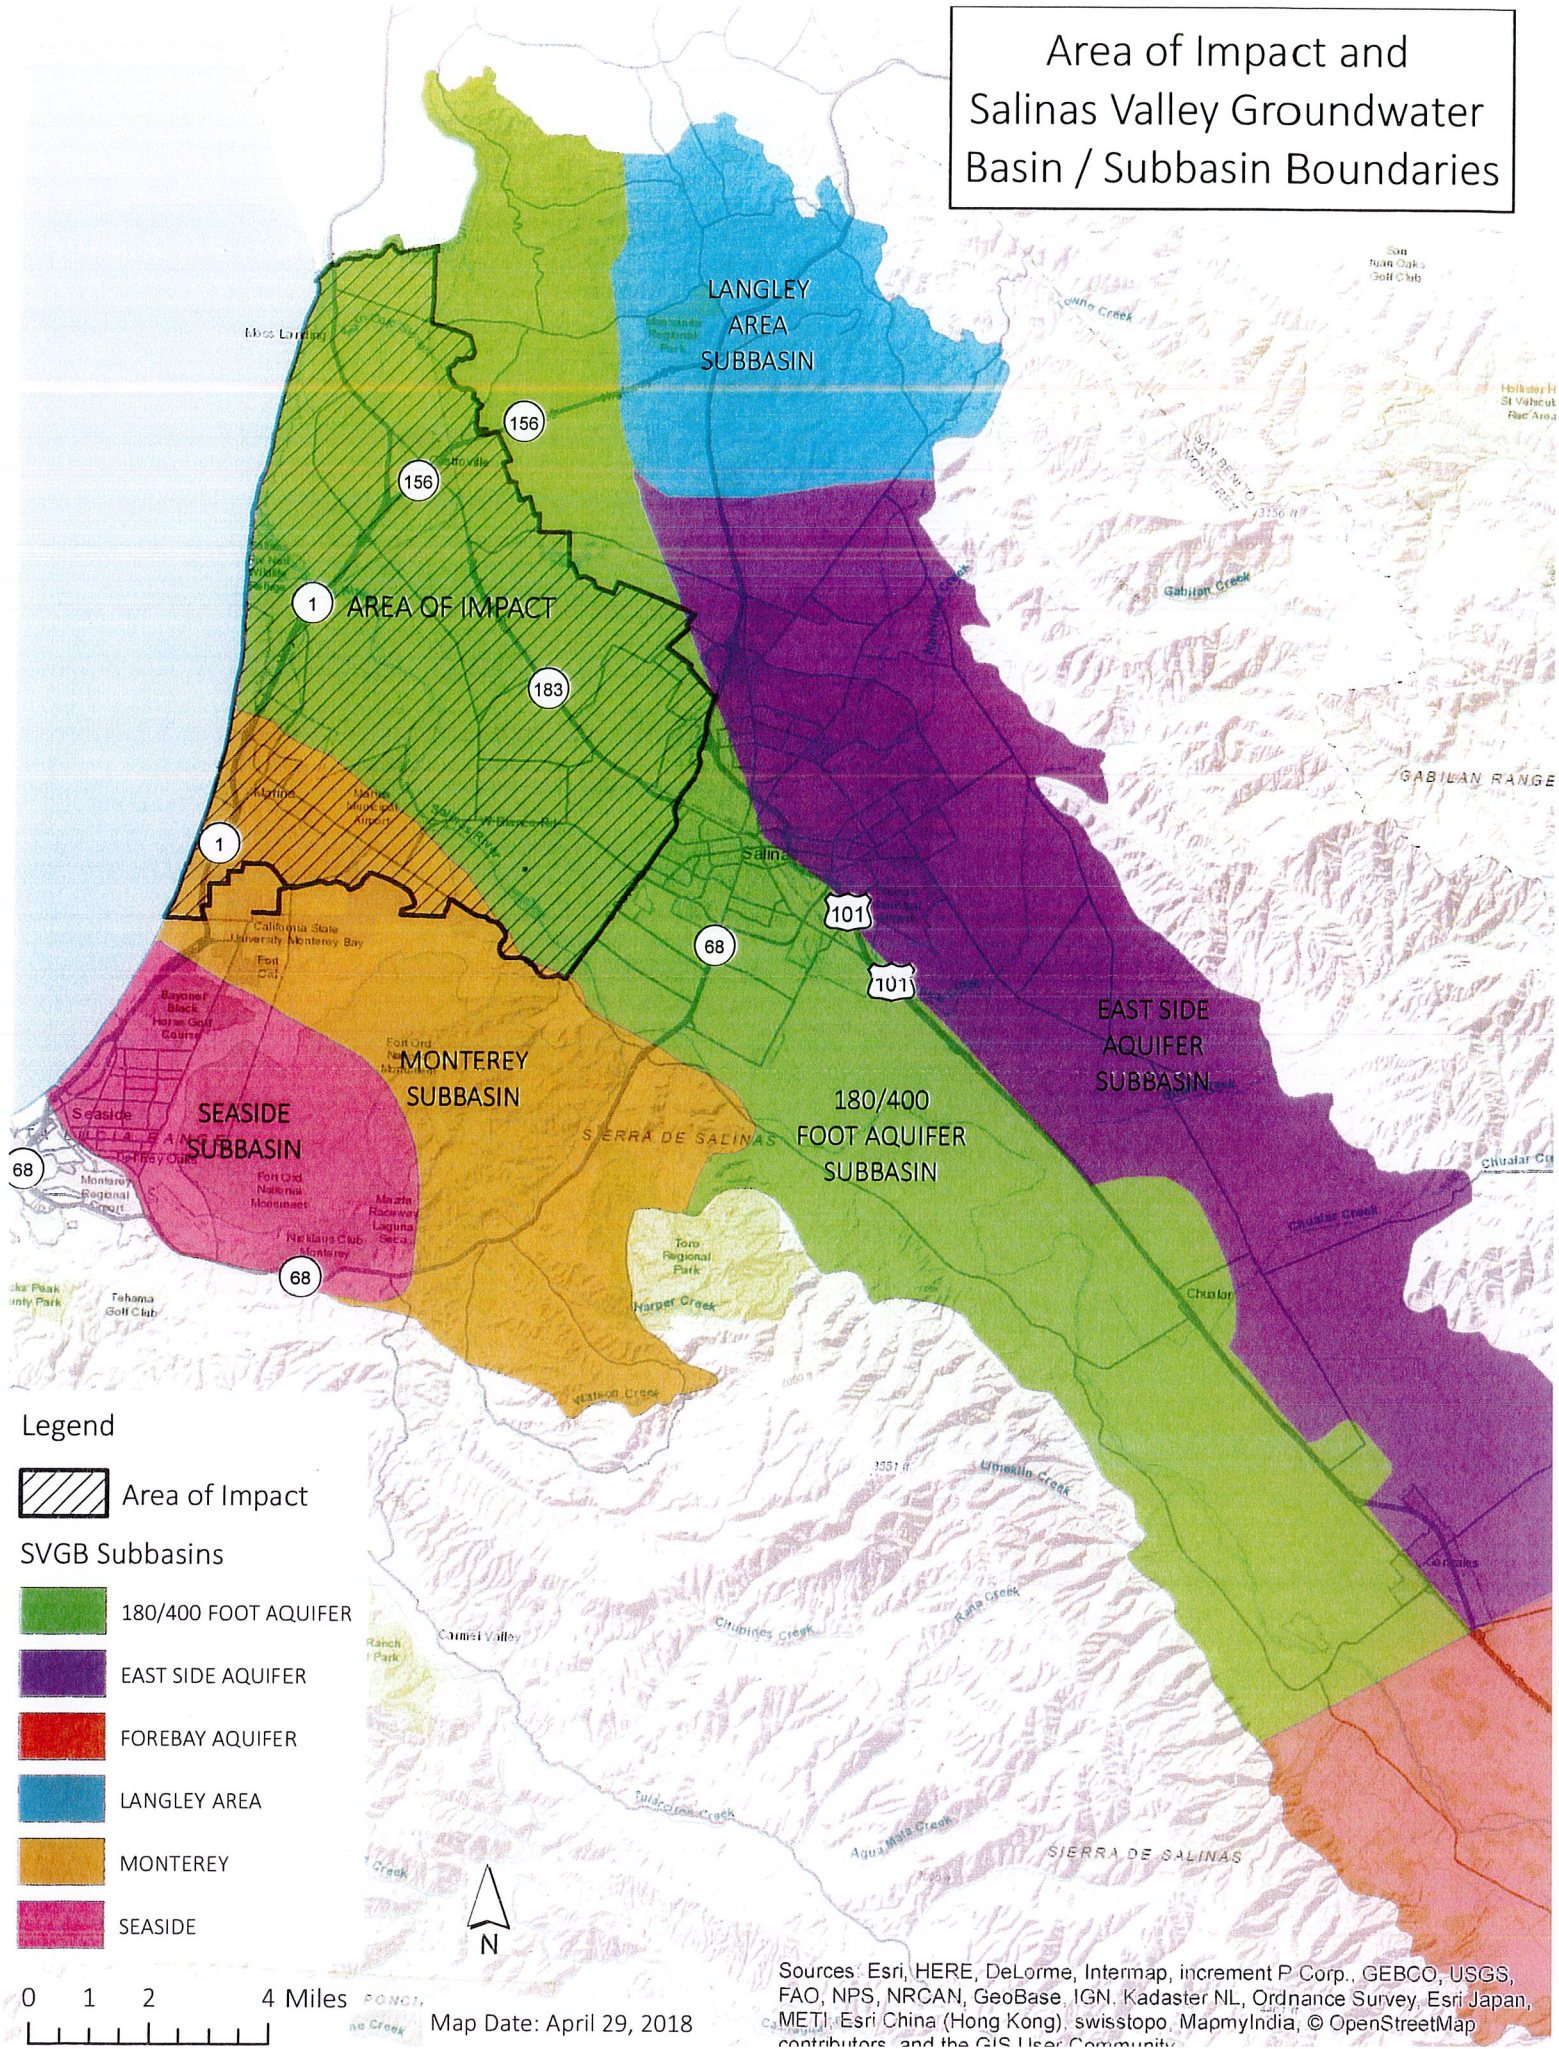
Area of Impact and Salinas Valley Groundwater Basin / Subbasin Boundaries

LANGLEY AREA SUBBASIN

Moss Landing

156

156

1

AREA OF IMPACT

183

1

Marina

Salinas

101

68

101

EAST SIDE AQUIFER SUBBASIN

MONTEREY SUBBASIN

SEASIDE SUBBASIN

Seaside

68

180/400 FOOT AQUIFER SUBBASIN

SIERRA DE SALINAS

GABILAN RANGE

Gabilan Creek

Chualar Creek

Chualar

Toro Regional Park

68

Tehama Golf Club

Harper Creek

Carmel Valley

Gonzales

SIERRA DE SALINAS

Legend

Area of Impact

SVGB Subbasins

180/400 FOOT AQUIFER

EAST SIDE AQUIFER

FOREBAY AQUIFER

LANGLEY AREA

MONTEREY

SEASIDE

N

0 1 2 4 Miles

Map Date: April 29, 2018

Sources: Esri, HERE, DeLorme, Intermap, increment P Corp., GEBCO, USGS, FAO, NPS, NRCAN, GeoBase, IGN, Kadaster NL, Ordnance Survey, Esri Japan, METI, Esri China (Hong Kong), swisstopo, MapmyIndia, © OpenStreetMap contributors, and the GIS User Community